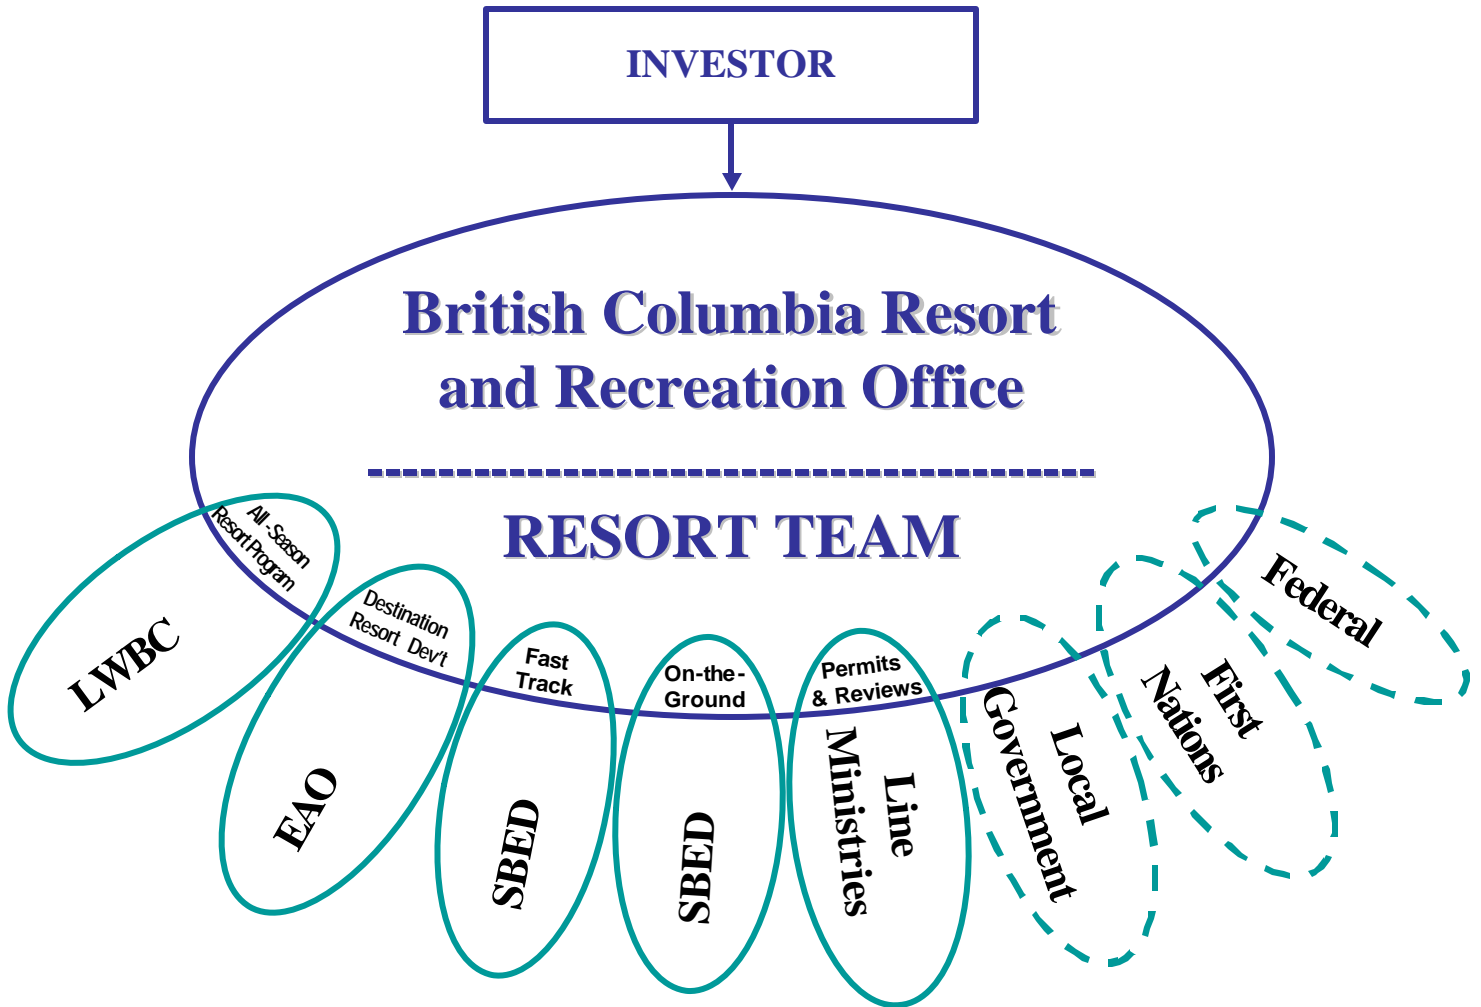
INVESTOR

British Columbia Resort and Recreation Office

RESORT TEAM

All-Season Resort Program

LWBC

Destination Resort Dev't

EAO

Fast Track

SBED

On-the-Ground

SBED

Permits & Reviews

Line Ministries

Local Government

First Nations

Federal